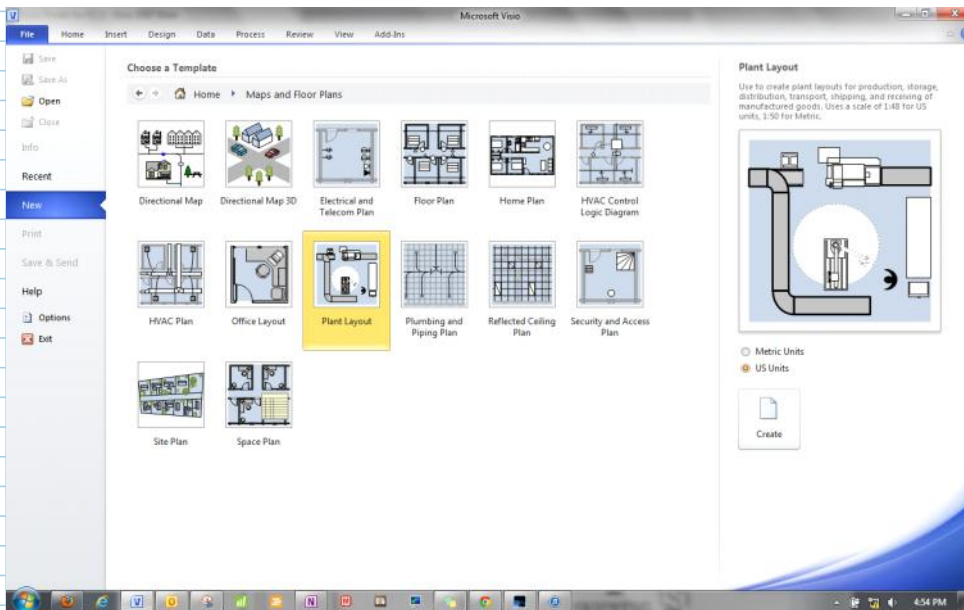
Microsoft Visio

File Home Insert Design Data Process Review View Add-Ins

Save
Save As
Open
Close
Info
Recent
New
Print
Save & Send
Help
Options
Exit

Choose a Template

Home ▸ Maps and Floor Plans

Directional Map
Directional Map 3D
Electrical and Telecom Plan
Floor Plan
Home Plan
HVAC Control Logic Diagram
HVAC Plan
Office Layout
Plant Layout
Plumbing and Piping Plan
Reflected Ceiling Plan
Security and Access Plan
Site Plan
Space Plan

Plant Layout

Use to create plant layouts for production, storage, distribution, transport, shipping, and receiving of manufactured goods. Uses a scale of 1:48 for US units, 1:50 for Metric.

Metric Units
US Units

Create

4:54 PM